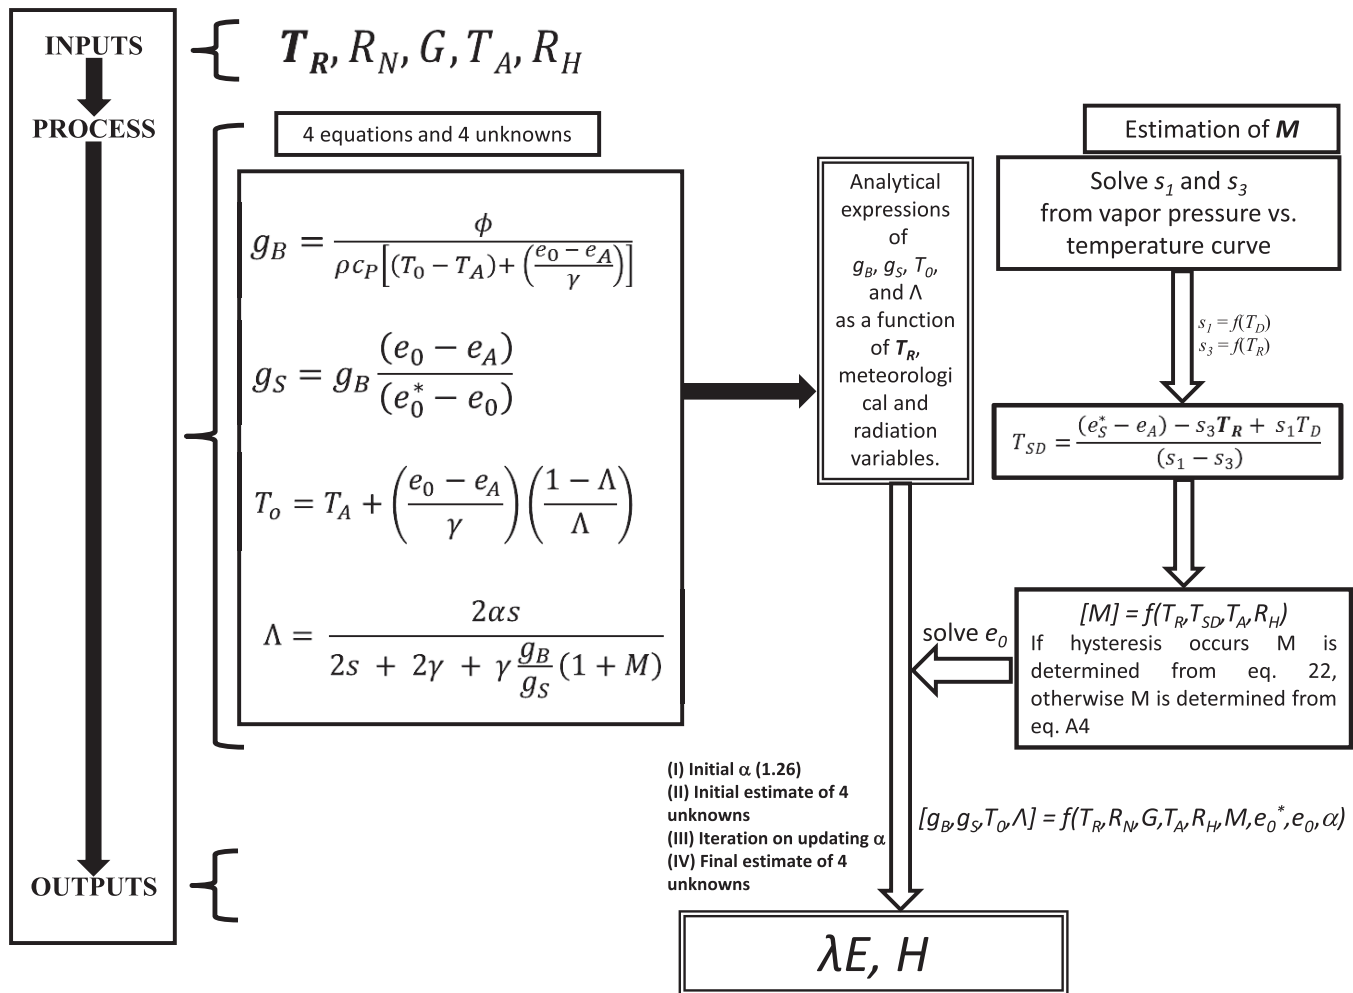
INPUTS

PROCESS

OUTPUTS

$\boldsymbol{T_R}, R_N, G, T_A, R_H$

4 equations and 4 unknowns

$g_B = \frac{\phi}{\rho c_P\left[(T_0 - T_A) + \left(\frac{e_0 - e_A}{\gamma}\right)\right]}$

$g_S = g_B \frac{(e_0 - e_A)}{(e_0^* - e_0)}$

$T_o = T_A + \left(\frac{e_0 - e_A}{\gamma}\right)\left(\frac{1-\Lambda}{\Lambda}\right)$

$\Lambda = \frac{2\alpha s}{2s + 2\gamma + \gamma \frac{g_B}{g_S}(1+M)}$

Analytical expressions of $g_B$, $g_S$, $T_0$, and Λ as a function of $\boldsymbol{T_R}$, meteorological and radiation variables.

Estimation of ***M***

Solve $s_1$ and $s_3$ from vapor pressure vs. temperature curve

$s_1 = f(T_D)$
$s_3 = f(T_R)$

$T_{SD} = \frac{(e_S^* - e_A) - s_3\boldsymbol{T_R} + s_1 T_D}{(s_1 - s_3)}$

$[M] = f(T_R, T_{SD}, T_A, R_H)$
If hysteresis occurs M is determined from eq. 22, otherwise M is determined from eq. A4

solve $e_0$

(I) Initial α (1.26)
(II) Initial estimate of 4 unknowns
(III) Iteration on updating α
(IV) Final estimate of 4 unknowns

$[g_B, g_S, T_0, \Lambda] = f(T_R, R_N, G, T_A, R_H, M, e_0^*, e_0, \alpha)$

$\lambda E$, $H$